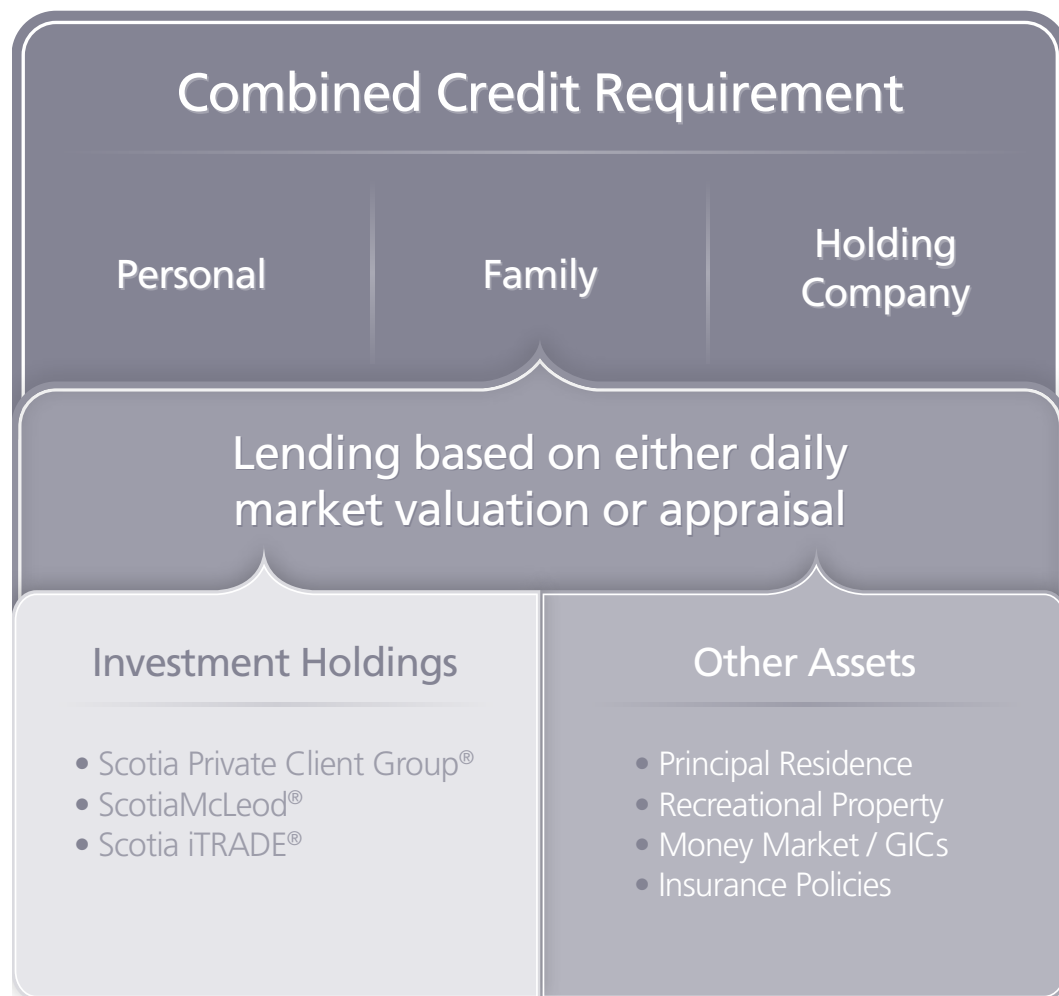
Combined Credit Requirement

Personal

Family

Holding Company

Lending based on either daily market valuation or appraisal

Investment Holdings

• Scotia Private Client Group®
• ScotiaMcLeod®
• Scotia iTRADE®

Other Assets

• Principal Residence
• Recreational Property
• Money Market / GICs
• Insurance Policies